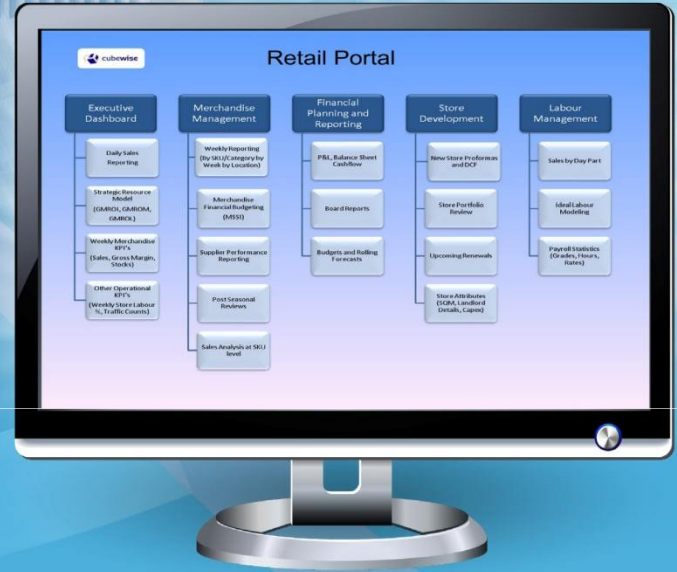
cubewise

Retail Portal

Executive Dashboard

Daily Sales Reporting

Strategic Resource Model (GMROI, GMROM, GMROL)

Weekly Merchandise KPI's (Sales, Gross Margin, Stocks)

Other Operational KPI's (Weekly Store Labour %, Traffic Counts)

Merchandise Management

Weekly Reporting (By SKU/Category by Week by Location)

Merchandise Financial Budgeting (MFSS)

Supplier Performance Reporting

Post Seasonal Reviews

Sales Analysis at SKU level

Financial Planning and Reporting

P&L, Balance Sheet Cashflow

Board Reports

Budgets and Rolling Forecasts

Store Development

New Store Proformas and DCF

Store Portfolio Review

Upcoming Renewals

Store Attributes (SQM, Landlord Details, Capex)

Labour Management

Sales by Day Part

Ideal Labour Modeling

Payroll Statistics (Grades, Hours, Rates)